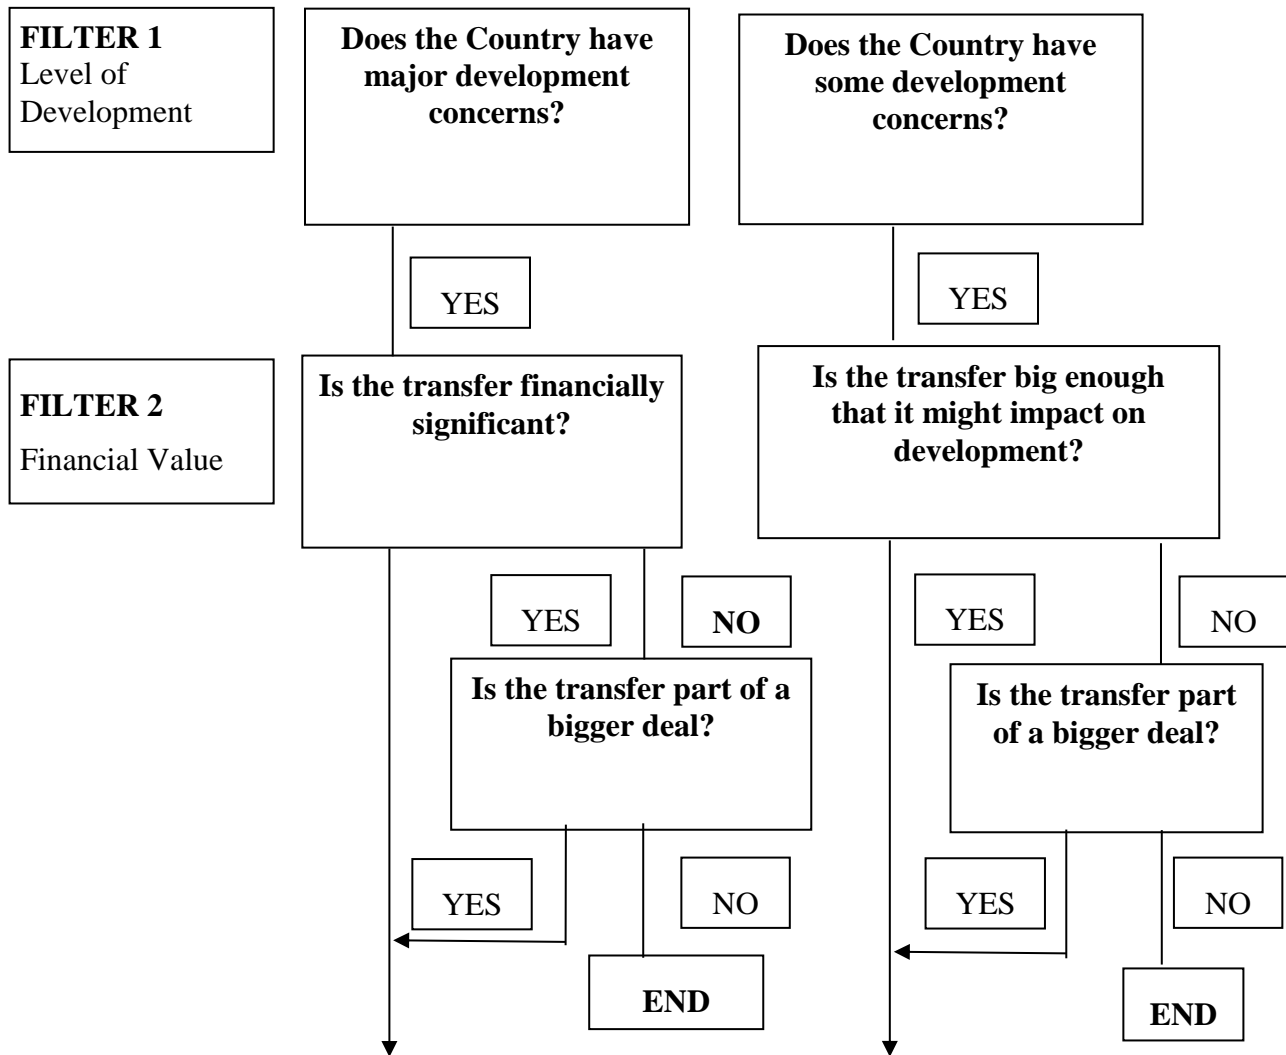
**FILTER 1**
Level of Development

**Does the Country have major development concerns?**

**Does the Country have some development concerns?**

YES

YES

**FILTER 2**

Financial Value

**Is the transfer financially significant?**

**Is the transfer big enough that it might impact on development?**

YES

**NO**

YES

NO

**Is the transfer part of a bigger deal?**

**Is the transfer part of a bigger deal?**

YES

NO

YES

NO

**END**

**END**